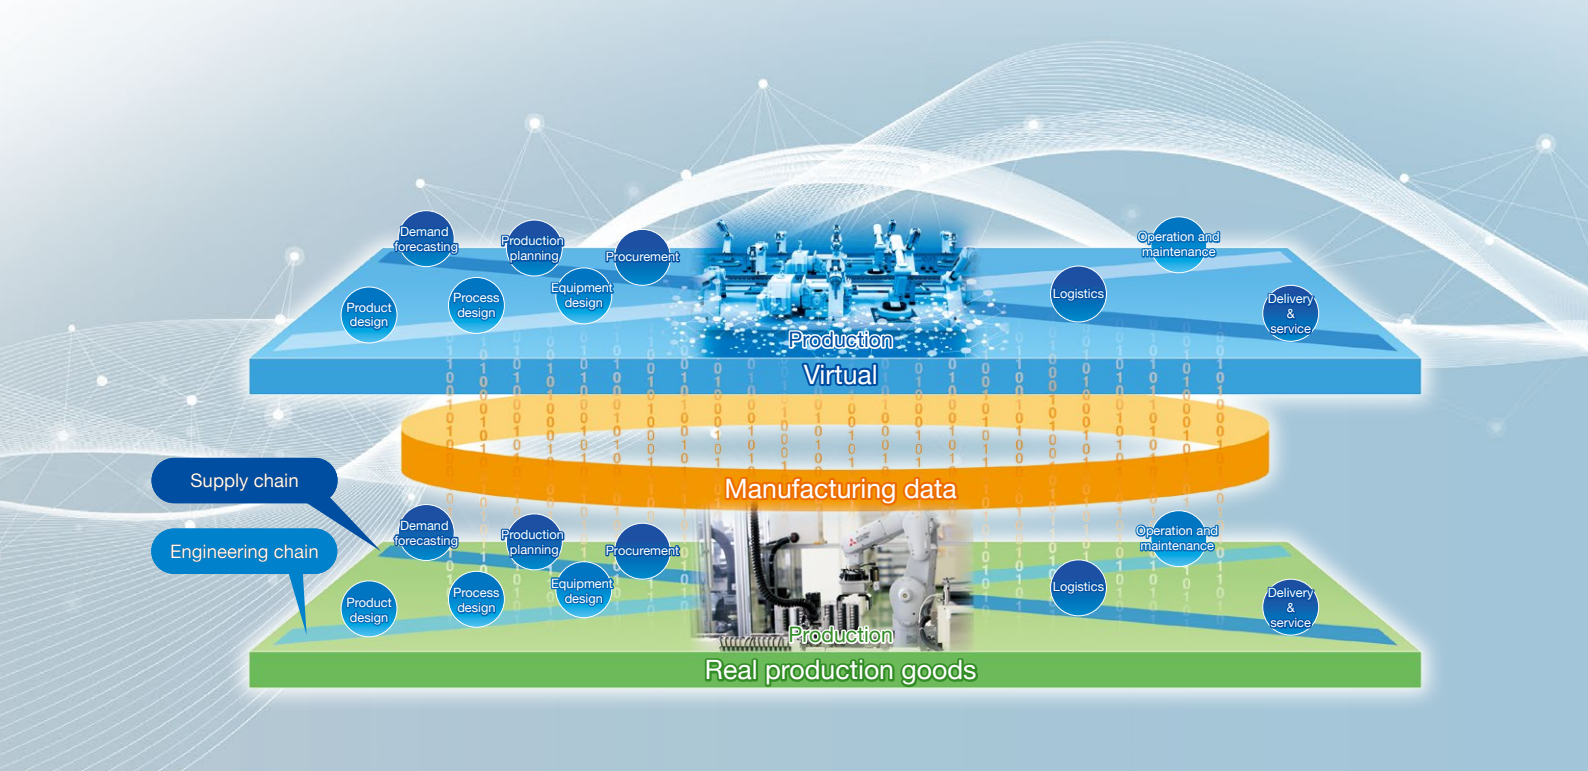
Demand forecasting
Production planning
Procurement
Operation and maintenance
Product design
Process design
Equipment design
Logistics
Delivery & service
Production
Virtual

Manufacturing data

Supply chain
Engineering chain

Demand forecasting
Production planning
Procurement
Operation and maintenance
Product design
Process design
Equipment design
Logistics
Delivery & service
Production
Real production goods